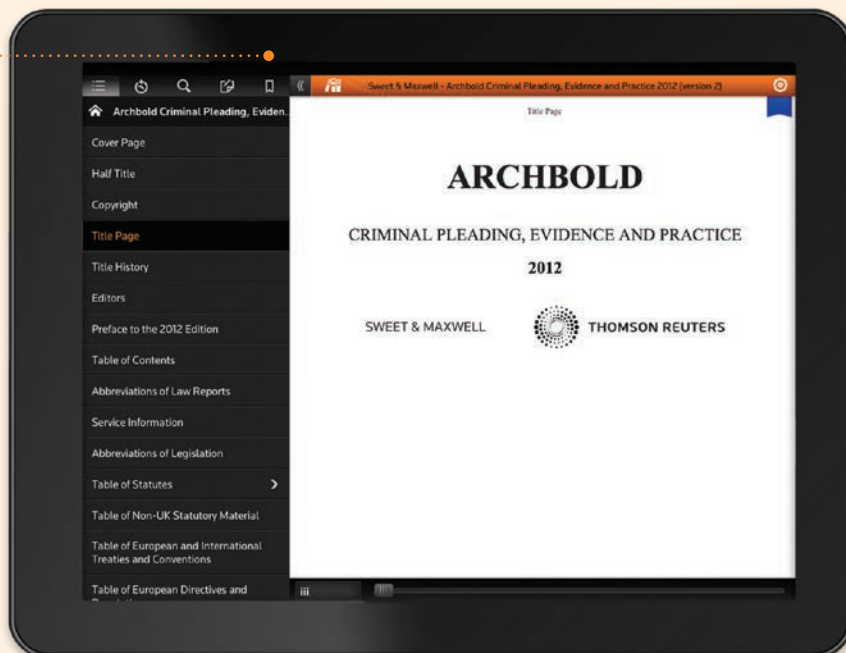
Archbold Criminal Pleading, Eviden.

Cover Page

Half Title

Copyright

Title Page

Title History

Editors

Preface to the 2012 Edition

Table of Contents

Abbreviations of Law Reports

Service Information

Abbreviations of Legislation

Table of Statutes

Table of Non-UK Statutory Material

Table of European and International Treaties and Conventions

Table of European Directives and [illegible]

Sweet & Maxwell - Archbold Criminal Pleading, Evidence and Practice 2012 (version 2)

Title Page

ARCHBOLD

CRIMINAL PLEADING, EVIDENCE AND PRACTICE

2012

SWEET & MAXWELL

THOMSON REUTERS

iii